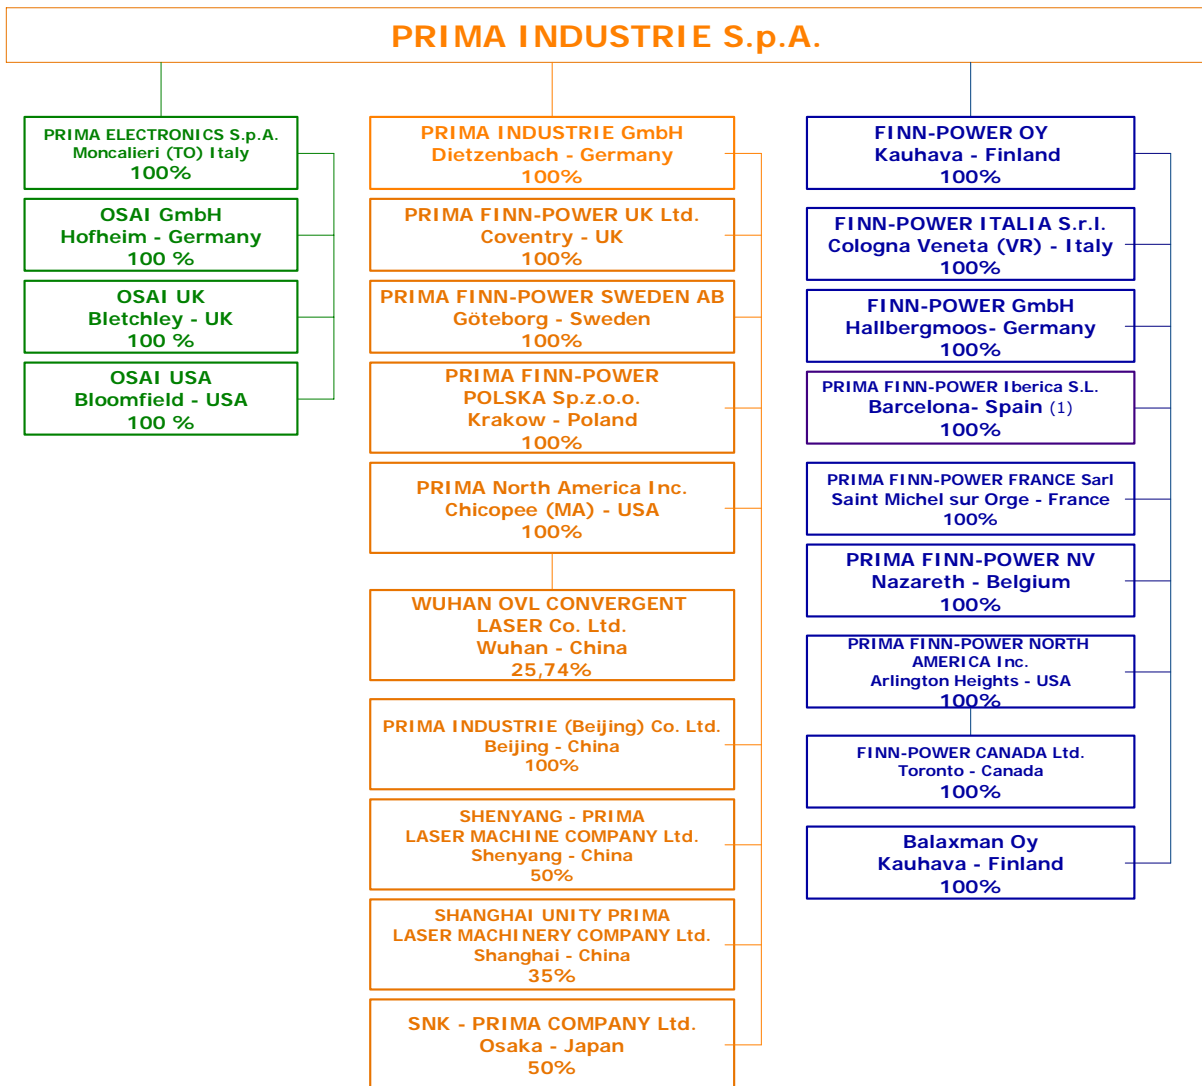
PRIMA INDUSTRIE S.p.A.

PRIMA ELECTRONICS S.p.A.
Moncalieri (TO) Italy
100%

OSAI GmbH
Hofheim - Germany
100 %

OSAI UK
Bletchley - UK
100 %

OSAI USA
Bloomfield - USA
100 %

PRIMA INDUSTRIE GmbH
Dietzenbach - Germany
100%

PRIMA FINN-POWER UK Ltd.
Coventry - UK
100%

PRIMA FINN-POWER SWEDEN AB
Göteborg - Sweden
100%

PRIMA FINN-POWER
POLSKA Sp.z.o.o.
Krakow - Poland
100%

PRIMA North America Inc.
Chicopee (MA) - USA
100%

WUHAN OVL CONVERGENT
LASER Co. Ltd.
Wuhan - China
25,74%

PRIMA INDUSTRIE (Beijing) Co. Ltd.
Beijing - China
100%

SHENYANG - PRIMA
LASER MACHINE COMPANY Ltd.
Shenyang - China
50%

SHANGHAI UNITY PRIMA
LASER MACHINERY COMPANY Ltd.
Shanghai - China
35%

SNK - PRIMA COMPANY Ltd.
Osaka - Japan
50%

FINN-POWER OY
Kauhava - Finland
100%

FINN-POWER ITALIA S.r.l.
Cologna Veneta (VR) - Italy
100%

FINN-POWER GmbH
Hallbergmoos- Germany
100%

PRIMA FINN-POWER Iberica S.L.
Barcelona- Spain (1)
100%

PRIMA FINN-POWER FRANCE Sarl
Saint Michel sur Orge - France
100%

PRIMA FINN-POWER NV
Nazareth - Belgium
100%

PRIMA FINN-POWER NORTH
AMERICA Inc.
Arlington Heights - USA
100%

FINN-POWER CANADA Ltd.
Toronto - Canada
100%

Balaxman Oy
Kauhava - Finland
100%